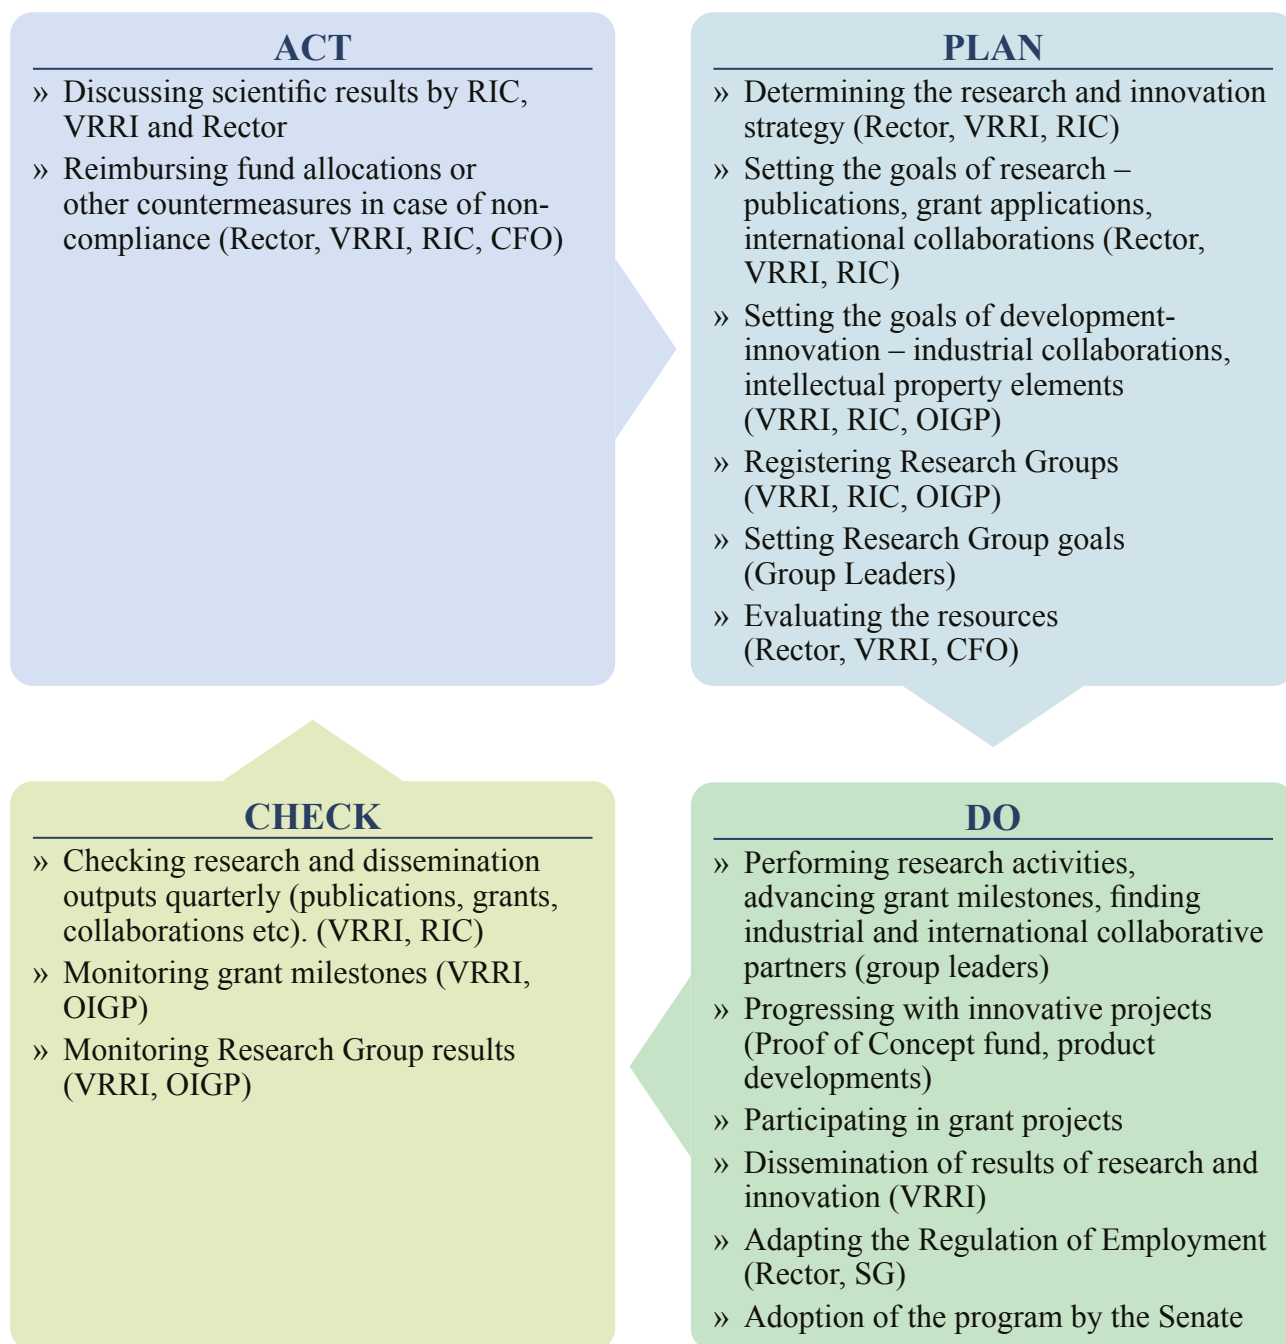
ACT

» Discussing scientific results by RIC, VRRI and Rector

» Reimbursing fund allocations or other countermeasures in case of non-compliance (Rector, VRRI, RIC, CFO)

PLAN

» Determining the research and innovation strategy (Rector, VRRI, RIC)

» Setting the goals of research – publications, grant applications, international collaborations (Rector, VRRI, RIC)

» Setting the goals of development-innovation – industrial collaborations, intellectual property elements (VRRI, RIC, OIGP)

» Registering Research Groups (VRRI, RIC, OIGP)

» Setting Research Group goals (Group Leaders)

» Evaluating the resources (Rector, VRRI, CFO)

CHECK

» Checking research and dissemination outputs quarterly (publications, grants, collaborations etc). (VRRI, RIC)

» Monitoring grant milestones (VRRI, OIGP)

» Monitoring Research Group results (VRRI, OIGP)

DO

» Performing research activities, advancing grant milestones, finding industrial and international collaborative partners (group leaders)

» Progressing with innovative projects (Proof of Concept fund, product developments)

» Participating in grant projects

» Dissemination of results of research and innovation (VRRI)

» Adapting the Regulation of Employment (Rector, SG)

» Adoption of the program by the Senate